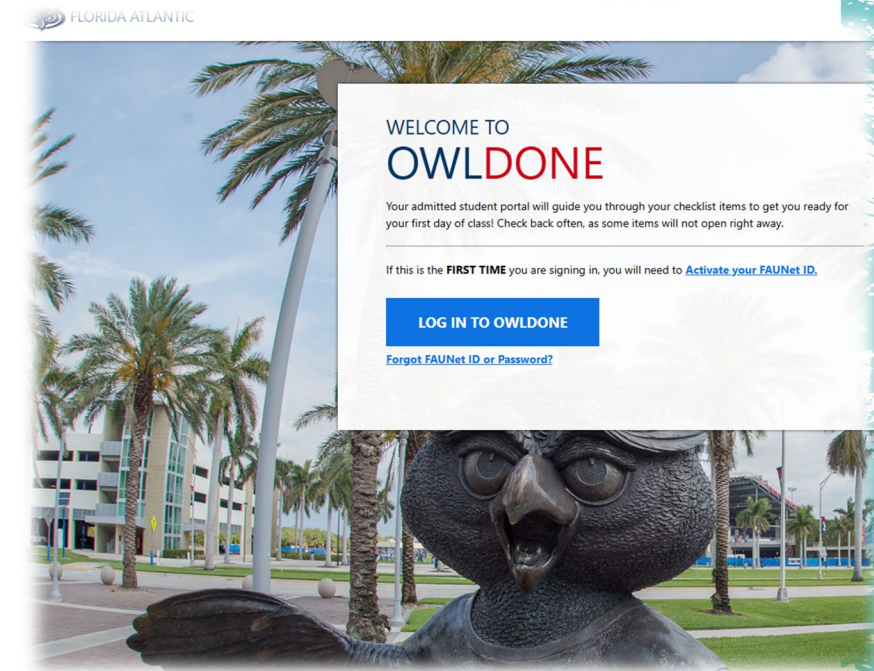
FLORIDA ATLANTIC

WELCOME TO
OWLDONE

Your admitted student portal will guide you through your checklist items to get you ready for your first day of class! Check back often, as some items will not open right away.

If this is the FIRST TIME you are signing in, you will need to Activate your FAUNet ID.

LOG IN TO OWLDONE

Forgot FAUNet ID or Password?